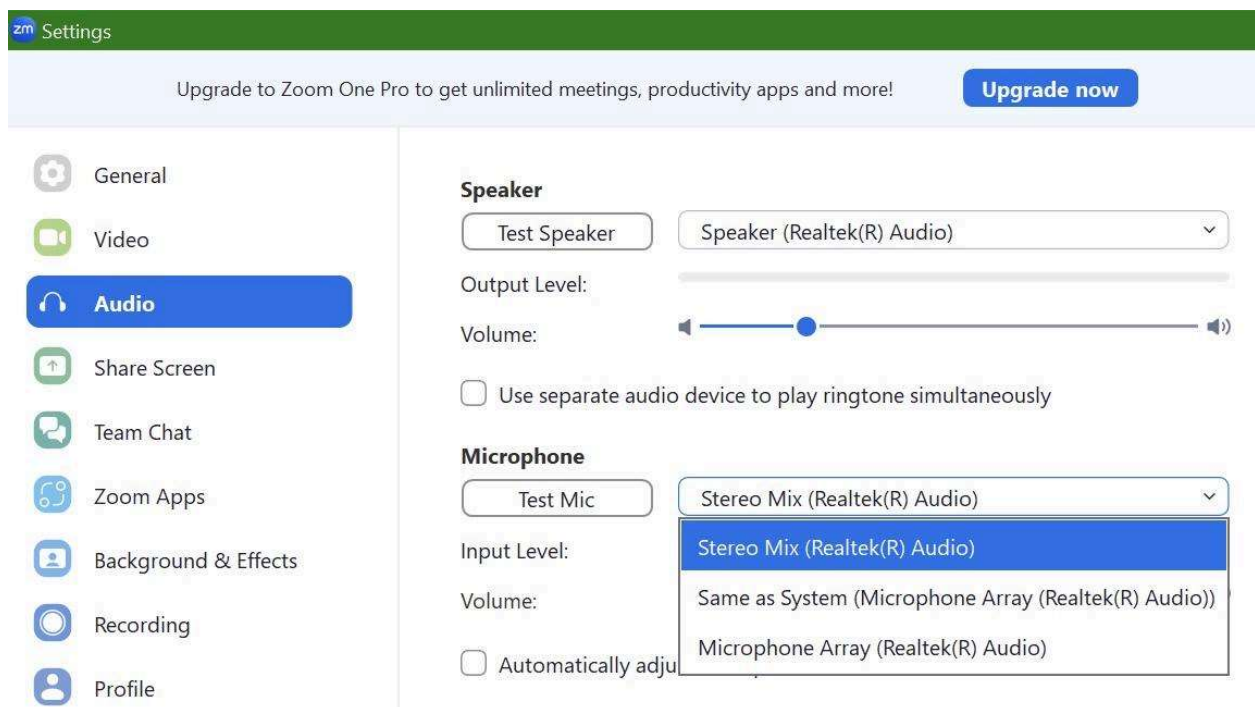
zm Settings

Upgrade to Zoom One Pro to get unlimited meetings, productivity apps and more!

Upgrade now

General

Video

Audio

Share Screen

Team Chat

Zoom Apps

Background & Effects

Recording

Profile

Speaker

Test Speaker

Speaker (Realtek(R) Audio)

Output Level:

Volume:

Use separate audio device to play ringtone simultaneously

Microphone

Test Mic

Stereo Mix (Realtek(R) Audio)

Input Level:

Volume:

Stereo Mix (Realtek(R) Audio)

Same as System (Microphone Array (Realtek(R) Audio))

Microphone Array (Realtek(R) Audio)

Automatically adju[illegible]